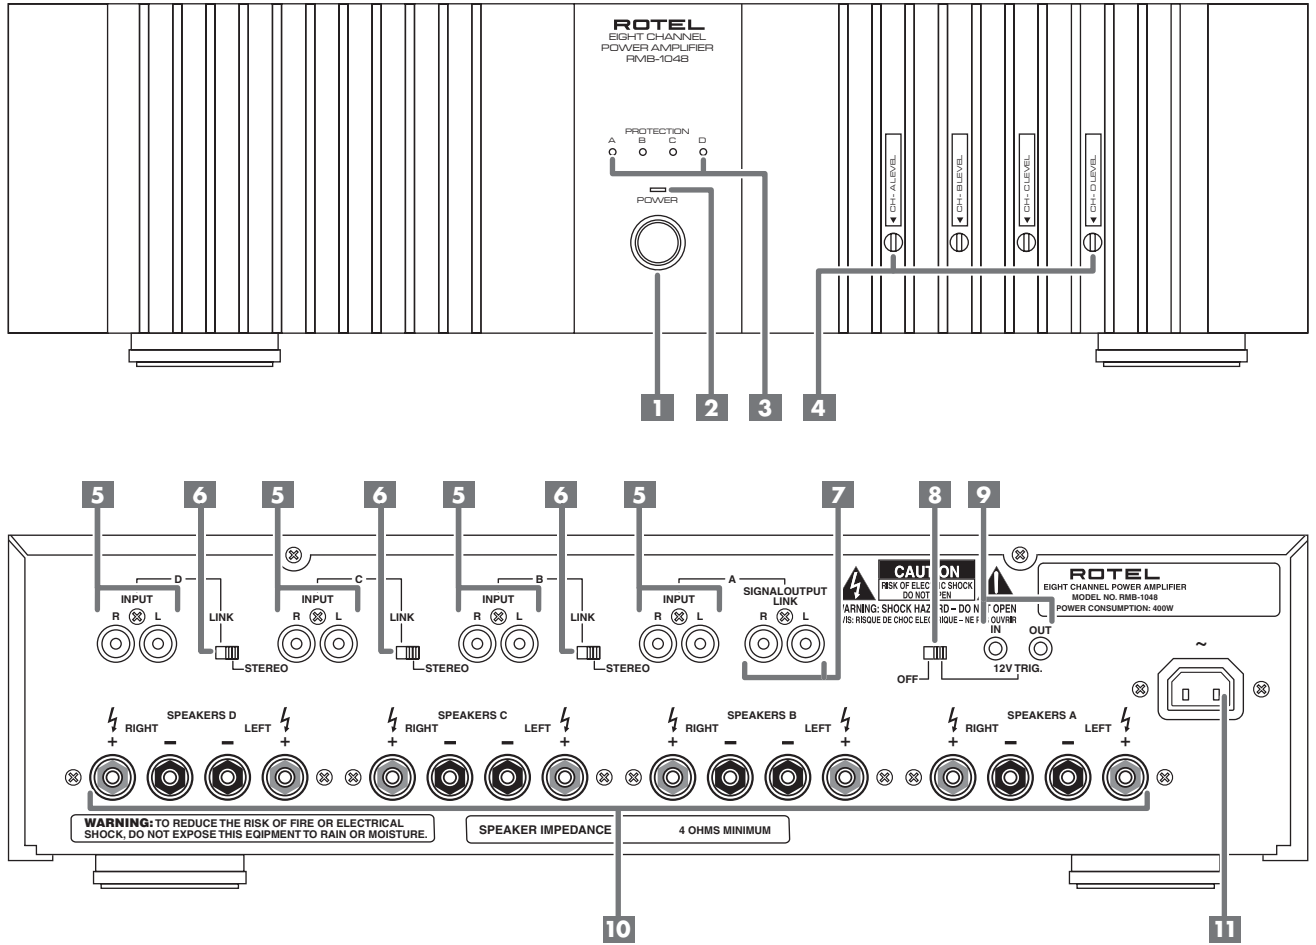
ROTEL
EIGHT CHANNEL
POWER AMPLIFIER
RMB-1048

PROTECTION
A B C D

POWER

▼ CH - A LEVEL
▼ CH - B LEVEL
▼ CH - C LEVEL
▼ CH - D LEVEL

1 2 3 4

5 6 5 6 5 6 5 7 8 9

D
INPUT
R L
LINK
STEREO

C
INPUT
R L
LINK
STEREO

B
INPUT
R L
LINK
STEREO

A
INPUT
R L
SIGNAL OUTPUT
LINK
R L

CAUTION
RISK OF ELEC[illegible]IC SHOCK
DO NOT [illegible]PEN
WARNING: SHOCK HAZ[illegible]RD – DO N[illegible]T OPEN
AVIS: RISQUE DE CHOC ELEC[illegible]IQUE – NE P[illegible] OUVRIR

ROTEL
EIGHT CHANNEL POWER AMPLIFIER
MODEL NO. RMB-1048
POWER CONSUMPTION: 400W

IN OUT
OFF 12V TRIG.

~

SPEAKERS D
RIGHT LEFT
+ – – +

SPEAKERS C
RIGHT LEFT
+ – – +

SPEAKERS B
RIGHT LEFT
+ – – +

SPEAKERS A
RIGHT LEFT
+ – – +

WARNING: TO REDUCE THE RISK OF FIRE OR ELECTRICAL SHOCK, DO NOT EXPOSE THIS EQIPMENT TO RAIN OR MOISTURE.

SPEAKER IMPEDANCE 4 OHMS MINIMUM

10 11